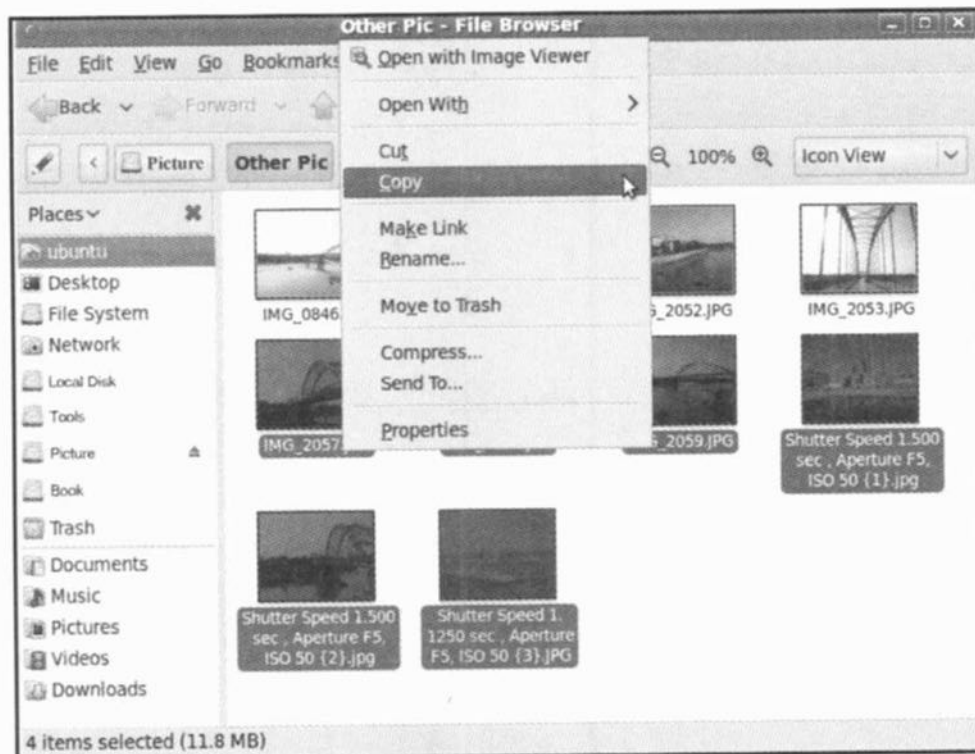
Other Pic - File Browser

File Edit View Go Bookmarks

Back Forward

Picture Other Pic

100% Icon View

Places

ubuntu
Desktop
File System
Network
Local Disk
Tools
Picture
Book
Trash
Documents
Music
Pictures
Videos
Downloads

Open with Image Viewer
Open With
Cut
Copy
Make Link
Rename...
Move to Trash
Compress...
Send To...
Properties

IMG_0846
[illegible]_2052.JPG
IMG_2053.JPG
IMG_2057
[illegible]_2059.JPG
Shutter Speed 1.500 sec , Aperture F5, ISO 50 {1}.jpg
Shutter Speed 1.500 sec , Aperture F5, ISO 50 {2}.jpg
Shutter Speed 1. 1250 sec , Aperture F5, ISO 50 {3}.JPG

4 items selected (11.8 MB)